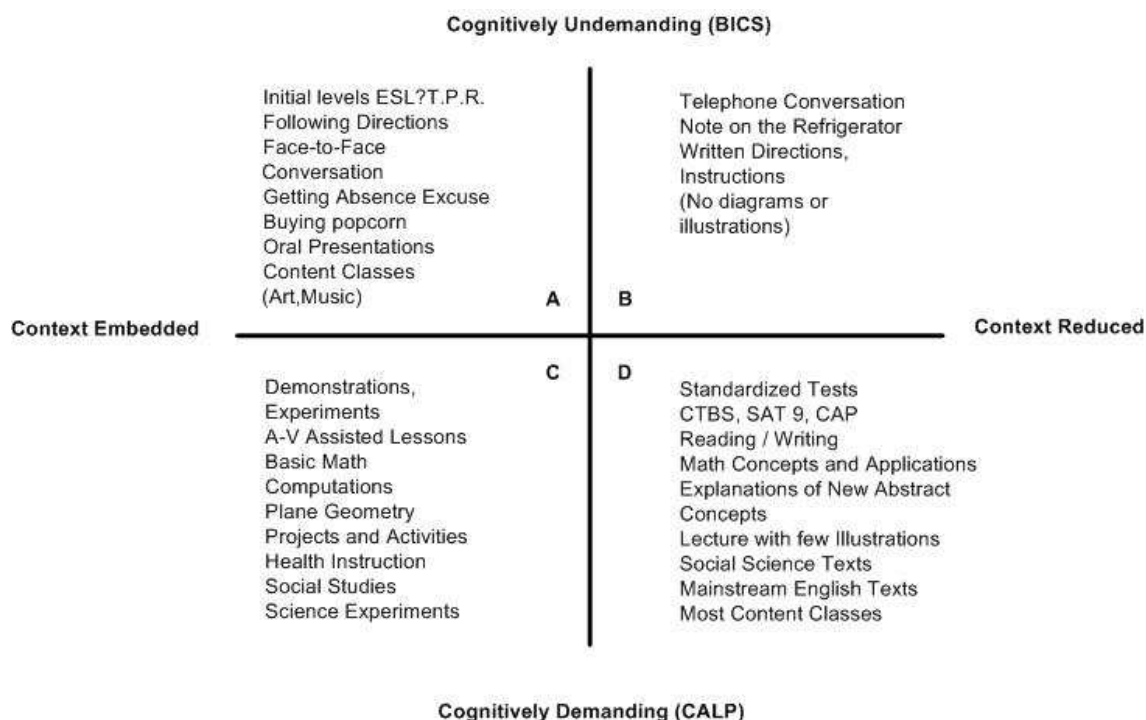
Cognitively Undemanding (BICS)

Initial levels ESL?T.P.R.
Following Directions
Face-to-Face Conversation
Getting Absence Excuse
Buying popcorn
Oral Presentations
Content Classes (Art,Music)

A

Telephone Conversation
Note on the Refrigerator
Written Directions, Instructions
(No diagrams or illustrations)

B

Context Embedded

Context Reduced

C

Demonstrations, Experiments
A-V Assisted Lessons
Basic Math Computations
Plane Geometry
Projects and Activities
Health Instruction
Social Studies
Science Experiments

D

Standardized Tests
CTBS, SAT 9, CAP
Reading / Writing
Math Concepts and Applications
Explanations of New Abstract Concepts
Lecture with few Illustrations
Social Science Texts
Mainstream English Texts
Most Content Classes

Cognitively Demanding (CALP)